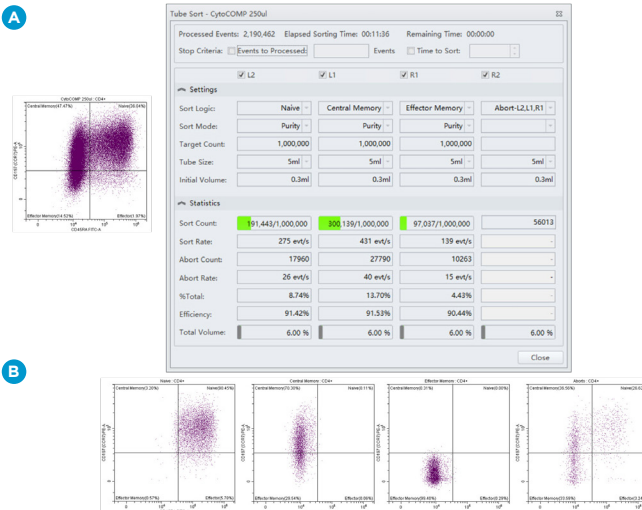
A

CytoCOMP 250ul : CD4+

Central Memory(47.47%)

Naive(28.04%)

Effector Memory(14.52%)

Effector(1.97%)

CD45RA FITC-A

CD62L(CCR7)PE-A

Tube Sort - CytoCOMP 250ul

Processed Events: 2,190,462 Elapsed Sorting Time: 00:11:36 Remaining Time: 00:00:00

Stop Criteria: Events to Processed: Events Time to Sort:

| | L2 | L1 | R1 | R2 |
|---|---|---|---|---|
| **Settings** | | | | |
| Sort Logic: | Naive | Central Memory | Effector Memory | Abort-L2,L1,R1 |
| Sort Mode: | Purity | Purity | Purity | |
| Target Count: | 1,000,000 | 1,000,000 | 1,000,000 | |
| Tube Size: | 5ml | 5ml | 5ml | 5ml |
| Initial Volume: | 0.3ml | 0.3ml | 0.3ml | 0.3ml |
| **Statistics** | | | | |
| Sort Count: | 191,443/1,000,000 | 300,139/1,000,000 | 97,037/1,000,000 | 56013 |
| Sort Rate: | 275 evt/s | 431 evt/s | 139 evt/s | - |
| Abort Count: | 17960 | 27790 | 10263 | - |
| Abort Rate: | 26 evt/s | 40 evt/s | 15 evt/s | - |
| %Total: | 8.74% | 13.70% | 4.43% | - |
| Efficiency: | 91.42% | 91.53% | 90.44% | - |
| Total Volume: | 6.00 % | 6.00 % | 6.00 % | 6.00 % |

Close

B

Naive : CD4+

Central Memory(3.20%)

Naive(90.45%)

Effector Memory(0.57%)

Effector(5.78%)

Central Memory : CD4+

Central Memory(70.30%)

Naive(0.11%)

Effector Memory(29.54%)

Effector(0.06%)

Effector Memory : CD4+

Central Memory(0.31%)

Naive(0.00%)

Effector Memory(99.40%)

Effector(0.29%)

Aborts : CD4+

Central Memory(35.50%)

Naive(26.6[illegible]

Effector Memory(33.59%)

Effector(4.2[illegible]

CD62L(CCR7)PE-A